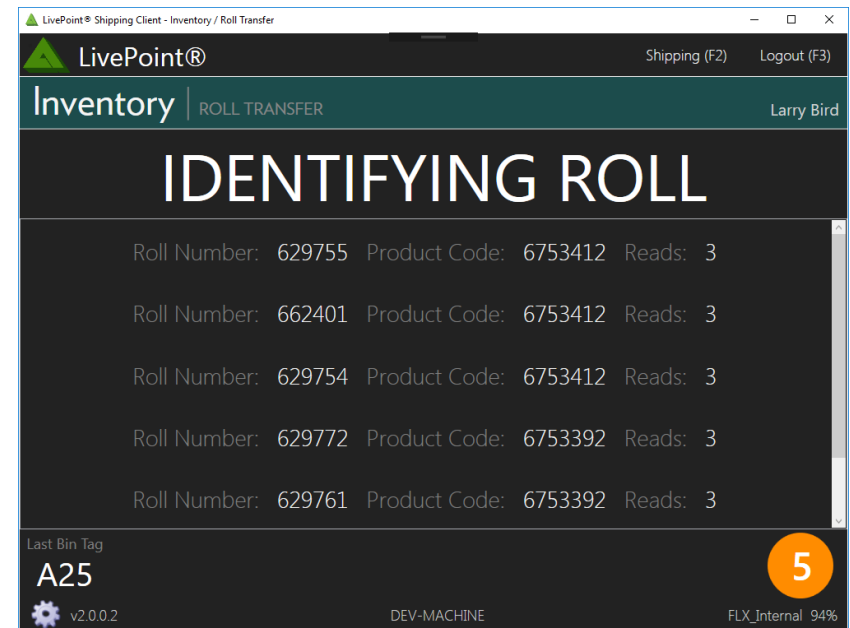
LivePoint® Shipping Client - Inventory / Roll Transfer

LivePoint®

Shipping (F2)  Logout (F3)

Inventory | ROLL TRANSFER

Larry Bird

IDENTIFYING ROLL

Roll Number: 629755 Product Code: 6753412 Reads: 3

Roll Number: 662401 Product Code: 6753412 Reads: 3

Roll Number: 629754 Product Code: 6753412 Reads: 3

Roll Number: 629772 Product Code: 6753392 Reads: 3

Roll Number: 629761 Product Code: 6753392 Reads: 3

Last Bin Tag

A25

5

v2.0.0.2

DEV-MACHINE

FLX_Internal 94%